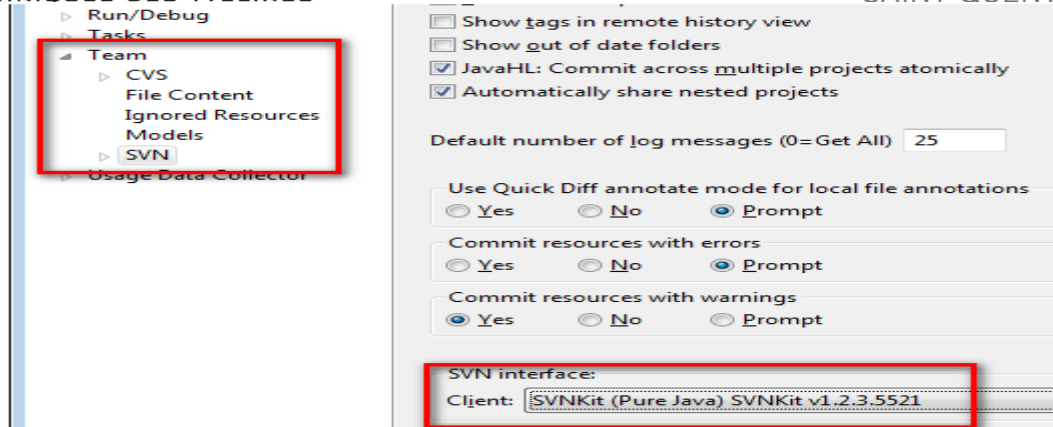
Run/Debug
Tasks
Team
CVS
File Content
Ignored Resources
Models
SVN
Usage Data Collector

Show tags in remote history view
Show out of date folders
JavaHL: Commit across multiple projects atomically
Automatically share nested projects

Default number of log messages (0=Get All) 25

Use Quick Diff annotate mode for local file annotations
Yes No Prompt

Commit resources with errors
Yes No Prompt

Commit resources with warnings
Yes No Prompt

SVN interface:
Client: SVNKit (Pure Java) SVNKit v1.2.3.5521